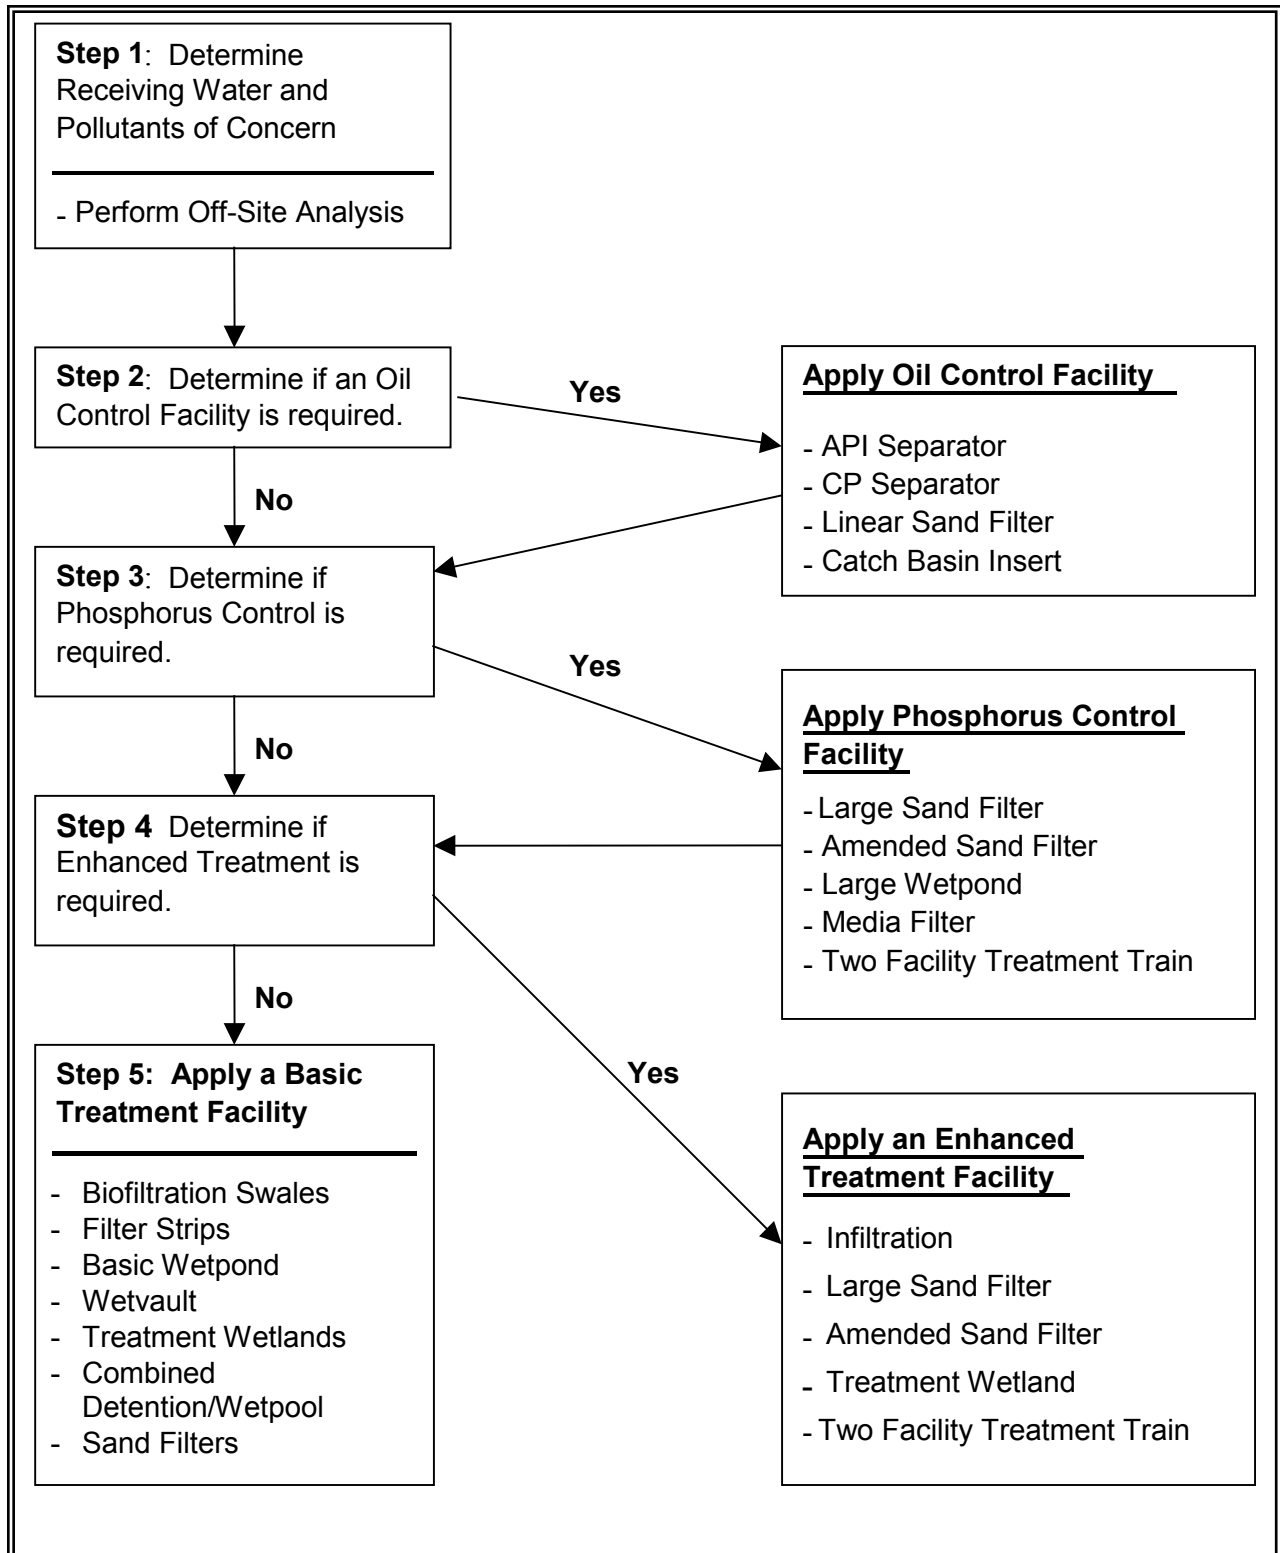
**Step 1**: Determine Receiving Water and Pollutants of Concern

- Perform Off-Site Analysis

**Step 2**: Determine if an Oil Control Facility is required.

Yes

**Apply Oil Control Facility**

- API Separator
- CP Separator
- Linear Sand Filter
- Catch Basin Insert

No

**Step 3**: Determine if Phosphorus Control is required.

Yes

**Apply Phosphorus Control Facility**

- Large Sand Filter
- Amended Sand Filter
- Large Wetpond
- Media Filter
- Two Facility Treatment Train

No

**Step 4** Determine if Enhanced Treatment is required.

No

Yes

**Step 5: Apply a Basic Treatment Facility**

- Biofiltration Swales
- Filter Strips
- Basic Wetpond
- Wetvault
- Treatment Wetlands
- Combined Detention/Wetpool
- Sand Filters

**Apply an Enhanced Treatment Facility**

- Infiltration
- Large Sand Filter
- Amended Sand Filter
- Treatment Wetland
- Two Facility Treatment Train